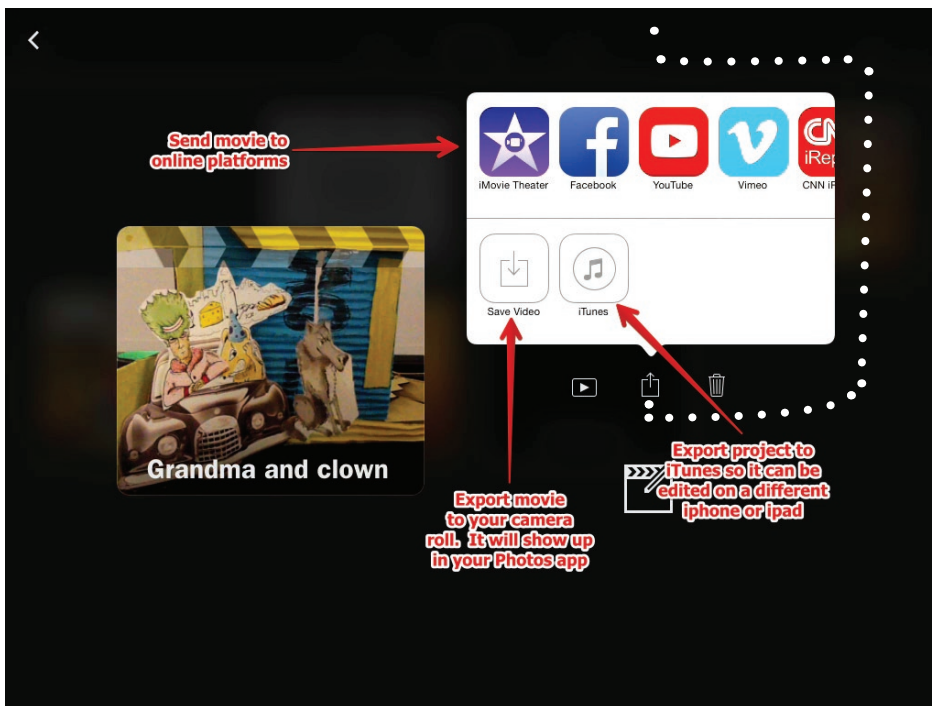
Send movie to online platforms

iMovie Theater

Facebook

YouTube

Vimeo

CNN iR

Save Video

iTunes

Grandma and clown

Export movie to your camera roll. It will show up in your Photos app

Export project to iTunes so it can be edited on a different iphone or ipad